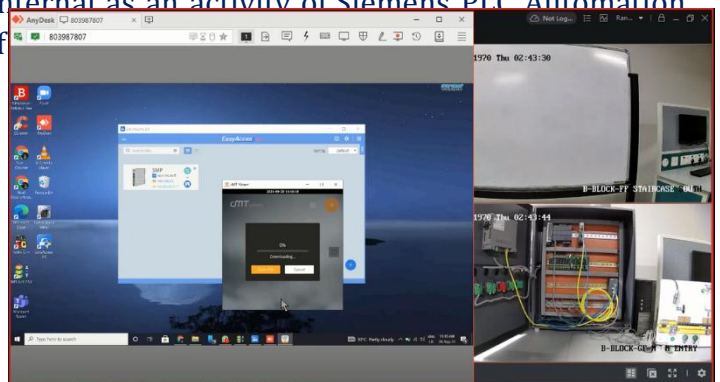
nternal as an activity of Siemens PLC Automation f

AnyDesk 803987807

803987807

EasyAccess

SMP

UMT Viewer

0%

Downloading...

Cancel

Type here to search

Not Log...

1970 Thu 02:43:30

B-BLOCK-FF STAIRCASE

1970 Thu 02:43:44

B-BLOCK-GF ENTRY